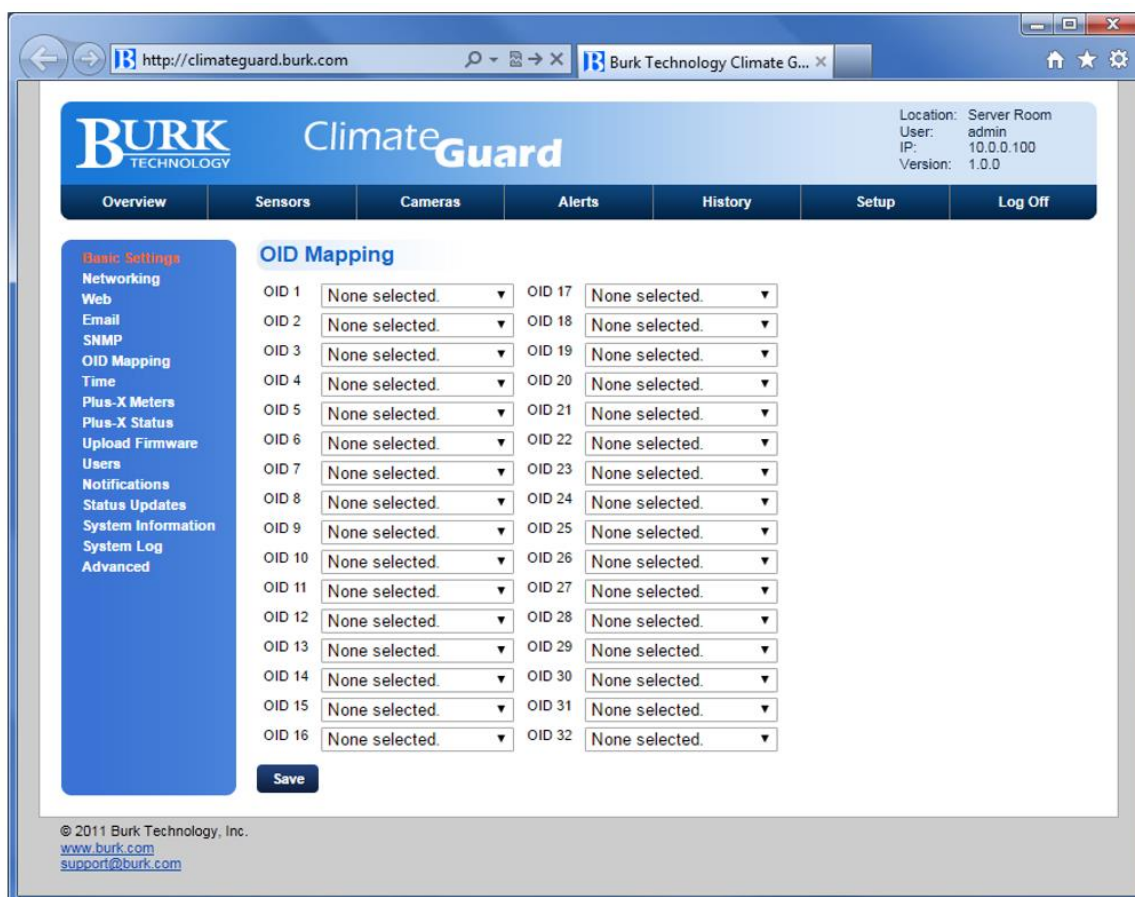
http://climateguard.burk.com

Burk Technology Climate G...

BURK TECHNOLOGY

ClimateGuard

Location: Server Room
User: admin
IP: 10.0.0.100
Version: 1.0.0

Overview | Sensors | Cameras | Alerts | History | Setup | Log Off

Basic Settings
Networking
Web
Email
SNMP
OID Mapping
Time
Plus-X Meters
Plus-X Status
Upload Firmware
Users
Notifications
Status Updates
System Information
System Log
Advanced

OID Mapping

| | | | |
|---|---|---|---|
| OID 1 | None selected. | OID 17 | None selected. |
| OID 2 | None selected. | OID 18 | None selected. |
| OID 3 | None selected. | OID 19 | None selected. |
| OID 4 | None selected. | OID 20 | None selected. |
| OID 5 | None selected. | OID 21 | None selected. |
| OID 6 | None selected. | OID 22 | None selected. |
| OID 7 | None selected. | OID 23 | None selected. |
| OID 8 | None selected. | OID 24 | None selected. |
| OID 9 | None selected. | OID 25 | None selected. |
| OID 10 | None selected. | OID 26 | None selected. |
| OID 11 | None selected. | OID 27 | None selected. |
| OID 12 | None selected. | OID 28 | None selected. |
| OID 13 | None selected. | OID 29 | None selected. |
| OID 14 | None selected. | OID 30 | None selected. |
| OID 15 | None selected. | OID 31 | None selected. |
| OID 16 | None selected. | OID 32 | None selected. |

Save

© 2011 Burk Technology, Inc.
www.burk.com
support@burk.com